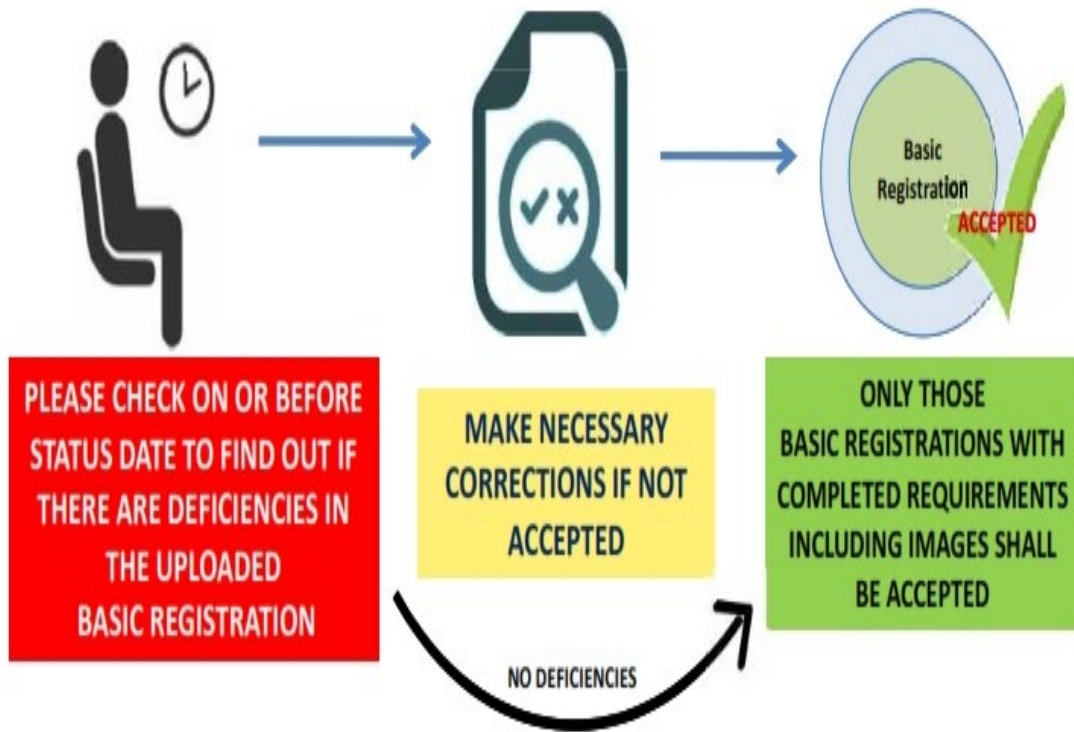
Basic Registration
ACCEPTED

PLEASE CHECK ON OR BEFORE STATUS DATE TO FIND OUT IF THERE ARE DEFICIENCIES IN THE UPLOADED BASIC REGISTRATION

MAKE NECESSARY CORRECTIONS IF NOT ACCEPTED

ONLY THOSE BASIC REGISTRATIONS WITH COMPLETED REQUIREMENTS INCLUDING IMAGES SHALL BE ACCEPTED

NO DEFICIENCIES